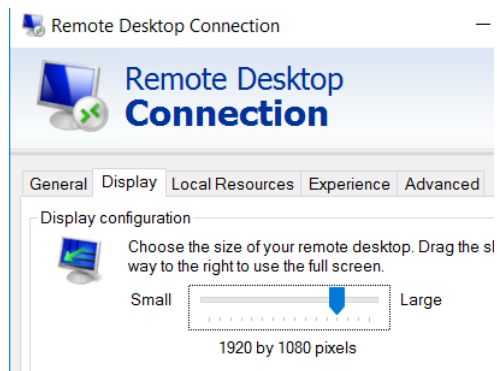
Remote Desktop Connection

Remote Desktop
Connection

General Display Local Resources Experience Advanced

Display configuration

Choose the size of your remote desktop. Drag the sl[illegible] way to the right to use the full screen.

Small Large

1920 by 1080 pixels